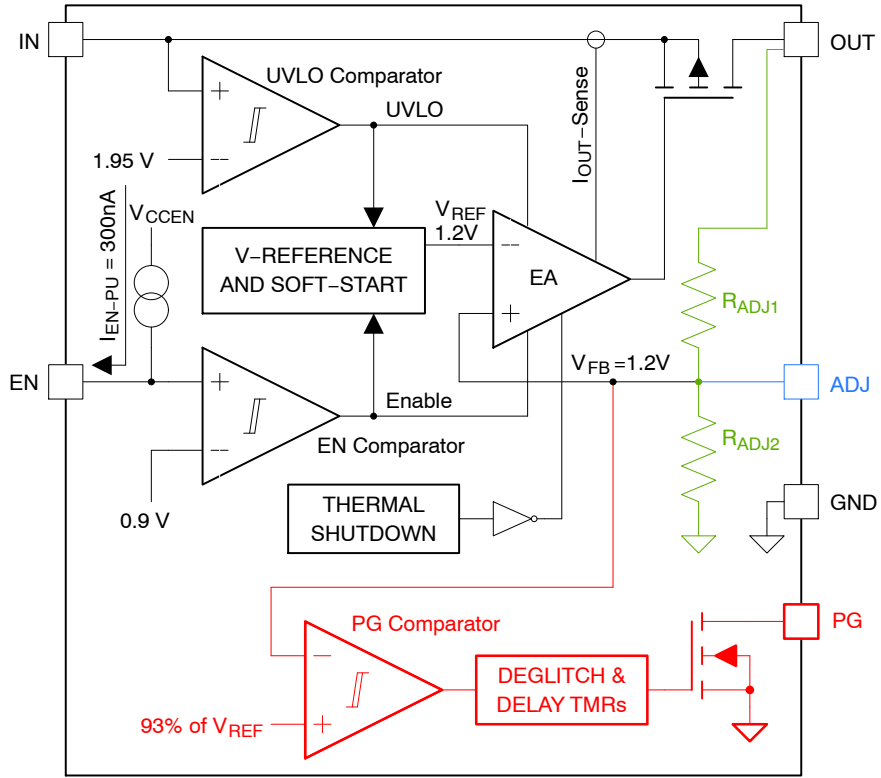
IN

OUT

UVLO Comparator

+

–

1.95 V

UVLO

$I_{OUT}$–Sense

$I_{EN-PU}$ = 300nA

$V_{CCEN}$

V–REFERENCE AND SOFT–START

$V_{REF}$ 1.2V

–

+

EA

$R_{ADJ1}$

EN

+

–

0.9 V

Enable

EN Comparator

$V_{FB}$ =1.2V

ADJ

$R_{ADJ2}$

THERMAL SHUTDOWN

GND

PG Comparator

–

+

93% of $V_{REF}$

DEGLITCH & DELAY TMRs

PG